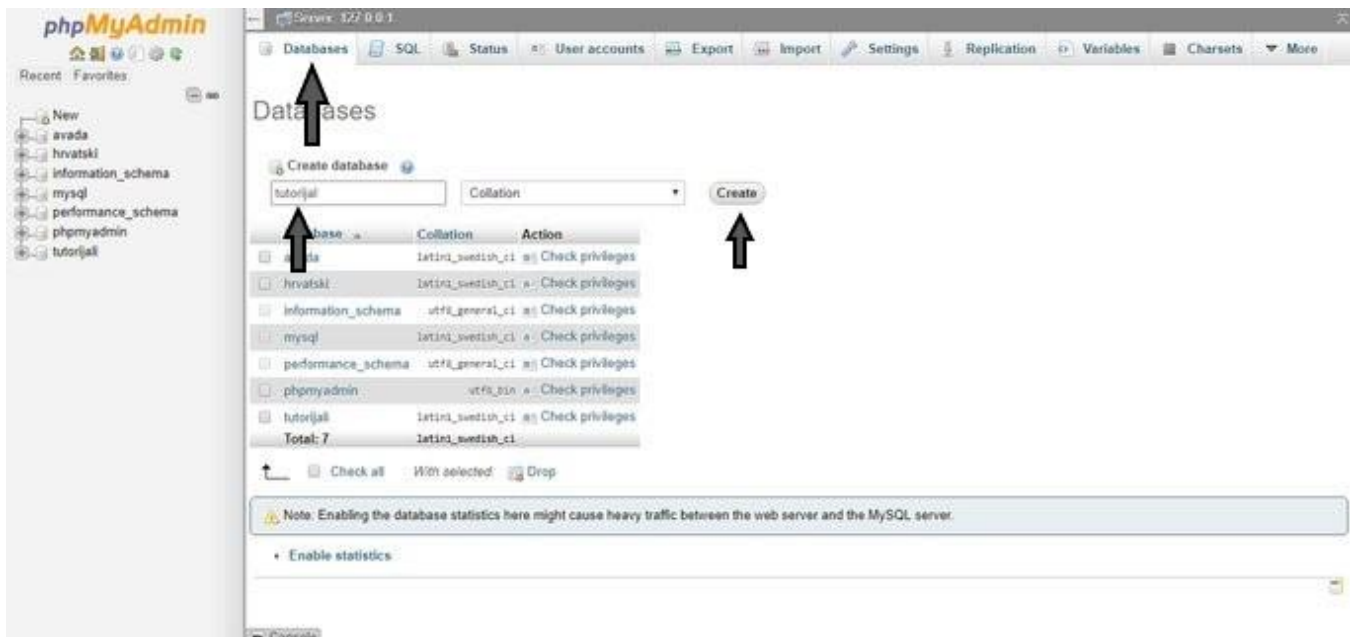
phpMyAdmin

Recent Favorites

New
avada
hrvatski
information_schema
mysql
performance_schema
phpmyadmin
tutorijali

Server: 127.0.0.1

Databases SQL Status User accounts Export Import Settings Replication Variables Charsets More

Data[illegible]ases

Create database

tutorijal Collation Create

| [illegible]base | Collation | Action |
|---|---|---|
| a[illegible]da | latin1_swedish_ci | Check privileges |
| hrvatski | latin1_swedish_ci | Check privileges |
| information_schema | utf8_general_ci | Check privileges |
| mysql | latin1_swedish_ci | Check privileges |
| performance_schema | utf8_general_ci | Check privileges |
| phpmyadmin | utf8_bin | Check privileges |
| tutorijali | latin1_swedish_ci | Check privileges |
| Total: 7 | latin1_swedish_ci | |

Check all With selected: Drop

Note: Enabling the database statistics here might cause heavy traffic between the web server and the MySQL server.

• Enable statistics

Console